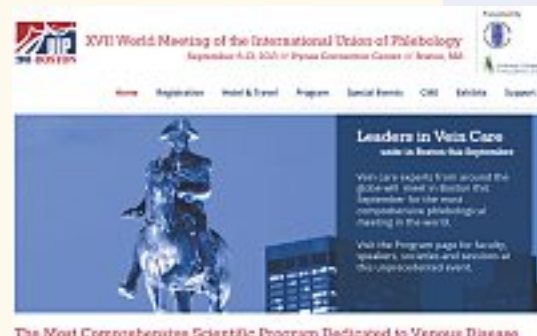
UIP BOSTON

XVII World Meeting of the International Union of Phlebology

September 8-13, 2015 // Hynes Convention Center // Boston, MA

Presented by

Home Registration Hotel & Travel Program Special Events CME Exhibits Support

Leaders in Vein Care

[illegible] in Boston this September

Vein care experts from around the globe will meet in Boston this September for the most comprehensive phlebological meeting in the world.

Visit the Program page for faculty, speakers, societies and sessions at this unprecedented event.

The Most Comprehensive Scientific Program Dedicated to Venous Disease